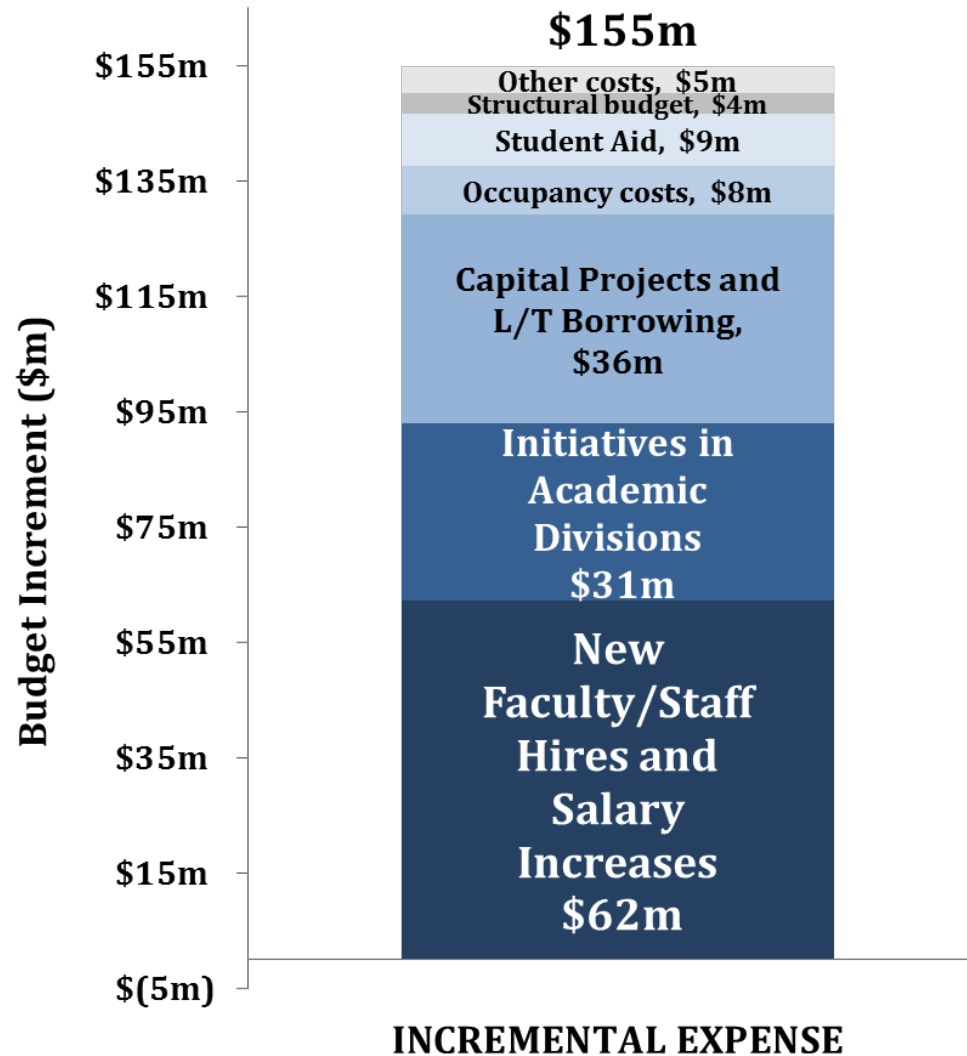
Budget Increment ($m)

$155m
$135m
$115m
$95m
$75m
$55m
$35m
$15m
$(5m)

$155m

Other costs, $5m
Structural budget, $4m
Student Aid, $9m
Occupancy costs, $8m
Capital Projects and L/T Borrowing, $36m
Initiatives in Academic Divisions $31m
New Faculty/Staff Hires and Salary Increases $62m

INCREMENTAL EXPENSE